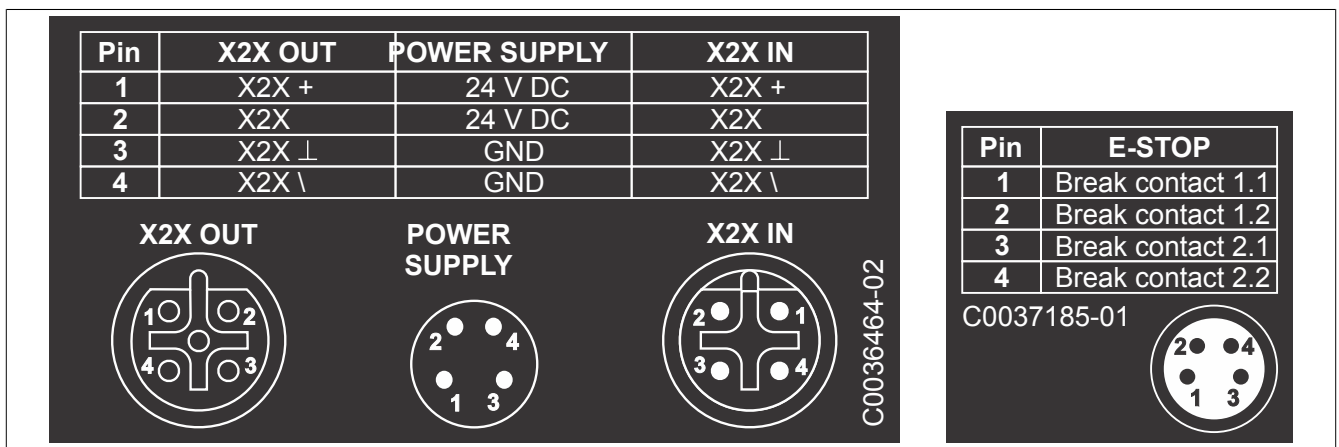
| Pin | X2X OUT | POWER SUPPLY | X2X IN |
|---|---|---|---|
| 1 | X2X + | 24 V DC | X2X + |
| 2 | X2X | 24 V DC | X2X |
| 3 | X2X ⊥ | GND | X2X ⊥ |
| 4 | X2X \ | GND | X2X \ |

X2X OUT
1 2 4 3

POWER SUPPLY
2 4 1 3

X2X IN
2 1 3 4

C0036464-02

| Pin | E-STOP |
|---|---|
| 1 | Break contact 1.1 |
| 2 | Break contact 1.2 |
| 3 | Break contact 2.1 |
| 4 | Break contact 2.2 |

C0037185-01
2 4 1 3